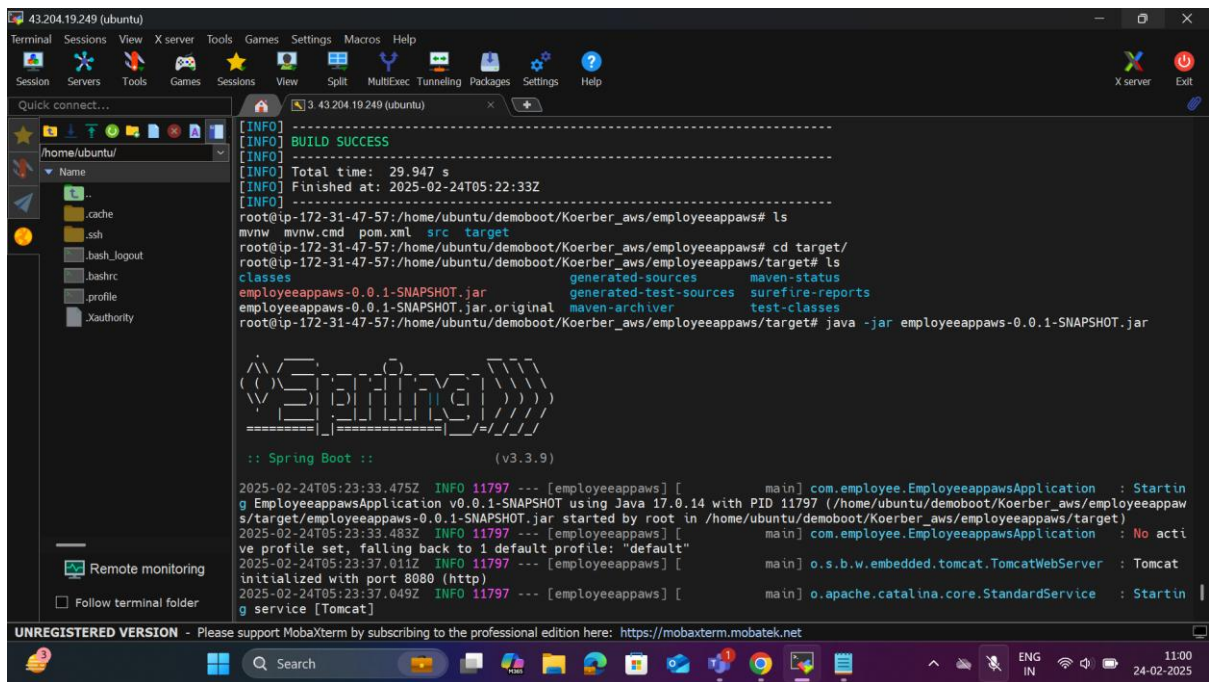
43.204.19.249 (ubuntu)

Terminal Sessions View X server Tools Games Settings Macros Help

Session Servers Tools Games Sessions View Split MultiExec Tunneling Packages Settings Help X server Exit

Quick connect...

3. 43.204.19.249 (ubuntu)

/home/ubuntu/

Name

..
.cache
.ssh
.bash_logout
.bashrc
.profile
.Xauthority

Remote monitoring

Follow terminal folder

[INFO] ------------------------------------------------------------------------
[INFO] BUILD SUCCESS
[INFO] ------------------------------------------------------------------------
[INFO] Total time: 29.947 s
[INFO] Finished at: 2025-02-24T05:22:33Z
[INFO] ------------------------------------------------------------------------
root@ip-172-31-47-57:/home/ubuntu/demoboot/Koerber_aws/employeeappaws# ls
mvnw mvnw.cmd pom.xml src target
root@ip-172-31-47-57:/home/ubuntu/demoboot/Koerber_aws/employeeappaws# cd target/
root@ip-172-31-47-57:/home/ubuntu/demoboot/Koerber_aws/employeeappaws/target# ls
classes generated-sources maven-status
employeeappaws-0.0.1-SNAPSHOT.jar generated-test-sources surefire-reports
employeeappaws-0.0.1-SNAPSHOT.jar.original maven-archiver test-classes
root@ip-172-31-47-57:/home/ubuntu/demoboot/Koerber_aws/employeeappaws/target# java -jar employeeappaws-0.0.1-SNAPSHOT.jar

:: Spring Boot :: (v3.3.9)

2025-02-24T05:23:33.475Z INFO 11797 --- [employeeappaws] [ main] com.employee.EmployeeappawsApplication : Starting EmployeeappawsApplication v0.0.1-SNAPSHOT using Java 17.0.14 with PID 11797 (/home/ubuntu/demoboot/Koerber_aws/employeeappaws/target/employeeappaws-0.0.1-SNAPSHOT.jar started by root in /home/ubuntu/demoboot/Koerber_aws/employeeappaws/target)
2025-02-24T05:23:33.483Z INFO 11797 --- [employeeappaws] [ main] com.employee.EmployeeappawsApplication : No active profile set, falling back to 1 default profile: "default"
2025-02-24T05:23:37.011Z INFO 11797 --- [employeeappaws] [ main] o.s.b.w.embedded.tomcat.TomcatWebServer : Tomcat initialized with port 8080 (http)
2025-02-24T05:23:37.049Z INFO 11797 --- [employeeappaws] [ main] o.apache.catalina.core.StandardService : Starting service [Tomcat]

UNREGISTERED VERSION - Please support MobaXterm by subscribing to the professional edition here: https://mobaxterm.mobatek.net

Search ENG IN 11:00 24-02-2025